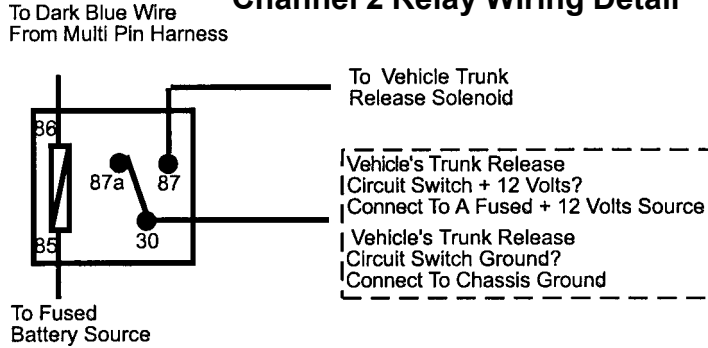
To Dark Blue Wire From Multi Pin Harness

Channel 2 Relay Wiring Detail

To Vehicle Trunk Release Solenoid

86

87a

87

85

30

Vehicle's Trunk Release Circuit Switch + 12 Volts? Connect To A Fused + 12 Volts Source

Vehicle's Trunk Release Circuit Switch Ground? Connect To Chassis Ground

To Fused Battery Source